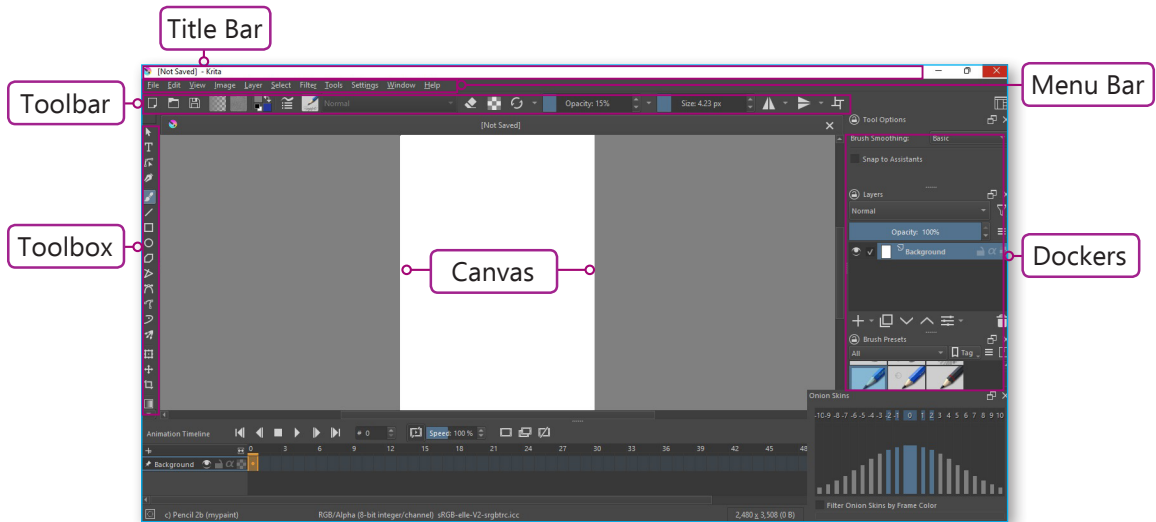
Title Bar

[Not Saved] - Krita

Menu Bar

File Edit View Image Layer Select Filter Tools Settings Window Help

Toolbar

Normal

Opacity: 15%

Size: 4.23 px

Toolbox

[Not Saved]

Canvas

Tool Options

Brush Smoothing: Basic

Snap to Assistants

Layers

Normal

Opacity: 100%

Background

Dockers

Brush Presets

All

Tag

Onion Skins

-10 -9 -8 -7 -6 -5 -4 -3 -2 -1 0 1 2 3 4 5 6 7 8 9 10

Filter Onion Skins by Frame Color

Animation Timeline

0

Speed: 100 %

0 3 6 9 12 15 18 21 24 27 30 33 36 39 42 45 48

Background

c) Pencil 2b (mypaint)

RGB/Alpha (8-bit integer/channel) sRGB-elle-V2-srgbtrc.icc

2,480 x 3,508 (0 B)